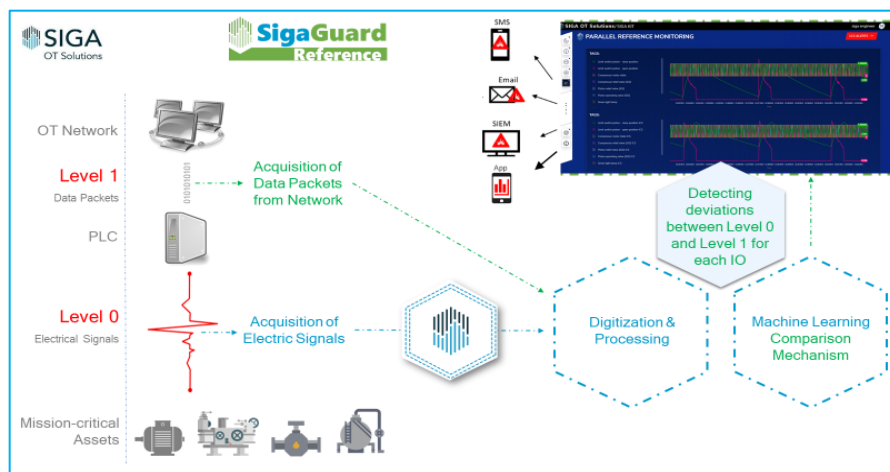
SIGA
OT Solutions

SigaGuard
Reference

SMS

Email

SIEM

App

SIGA OT Solutions

PARALLEL REFERENCE MONITORING

OT Network

Level 1
Data Packets

0101010101

Acquisition of Data Packets from Network

PLC

Detecting deviations between Level 0 and Level 1 for each IO

Level 0
Electrical Signals

Acquisition of Electric Signals

Digitization & Processing

Machine Learning Comparison Mechanism

Mission-critical Assets